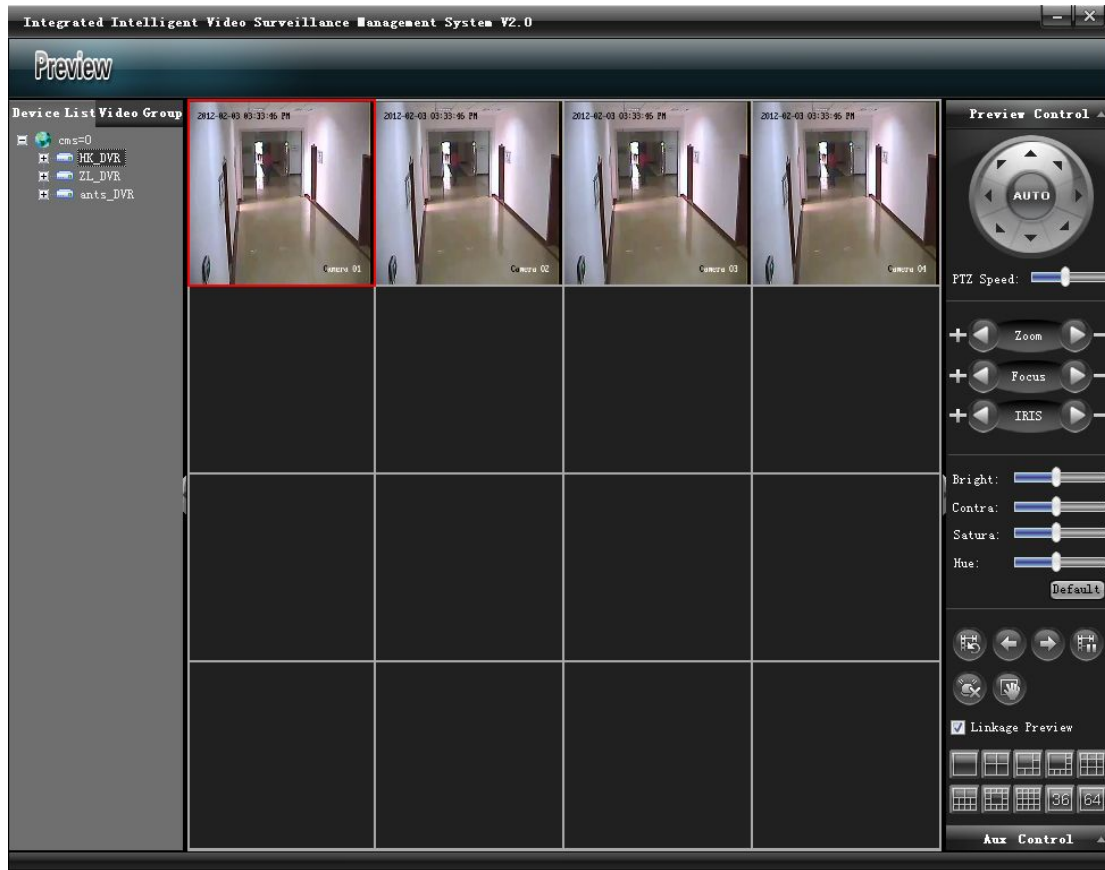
Integrated Intelligent Video Surveillance Management System V2.0

Preview

Device List Video Group

cms=0
HK_DVR
ZL_DVR
ants_DVR

2012-02-03 03:33:46 PM
Camera 01

2012-02-03 03:33:46 PM
Camera 02

2012-02-03 03:33:46 PM
Camera 03

2012-02-03 03:33:46 PM
Camera 04

Preview Control

AUTO

PTZ Speed:

Zoom

Focus

IRIS

Bright:
Contra:
Satura:
Hue:

Default

Linkage Preview

36 64

Aux Control